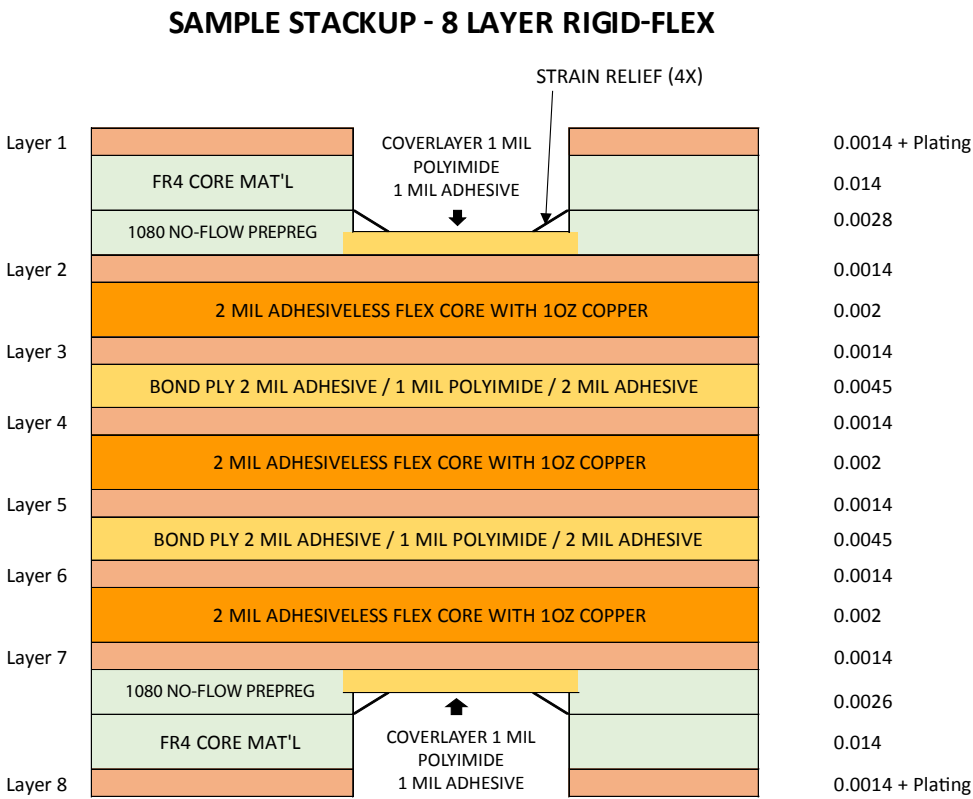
SAMPLE STACKUP - 8 LAYER RIGID-FLEX

STRAIN RELIEF (4X)

Layer 1
COVERLAYER 1 MIL POLYIMIDE 1 MIL ADHESIVE
0.0014 + Plating

FR4 CORE MAT'L
0.014

1080 NO-FLOW PREPREG
0.0028

Layer 2
0.0014

2 MIL ADHESIVELESS FLEX CORE WITH 1OZ COPPER
0.002

Layer 3
0.0014

BOND PLY 2 MIL ADHESIVE / 1 MIL POLYIMIDE / 2 MIL ADHESIVE
0.0045

Layer 4
0.0014

2 MIL ADHESIVELESS FLEX CORE WITH 1OZ COPPER
0.002

Layer 5
0.0014

BOND PLY 2 MIL ADHESIVE / 1 MIL POLYIMIDE / 2 MIL ADHESIVE
0.0045

Layer 6
0.0014

2 MIL ADHESIVELESS FLEX CORE WITH 1OZ COPPER
0.002

Layer 7
0.0014

1080 NO-FLOW PREPREG
0.0026

FR4 CORE MAT'L
COVERLAYER 1 MIL POLYIMIDE 1 MIL ADHESIVE
0.014

Layer 8
0.0014 + Plating